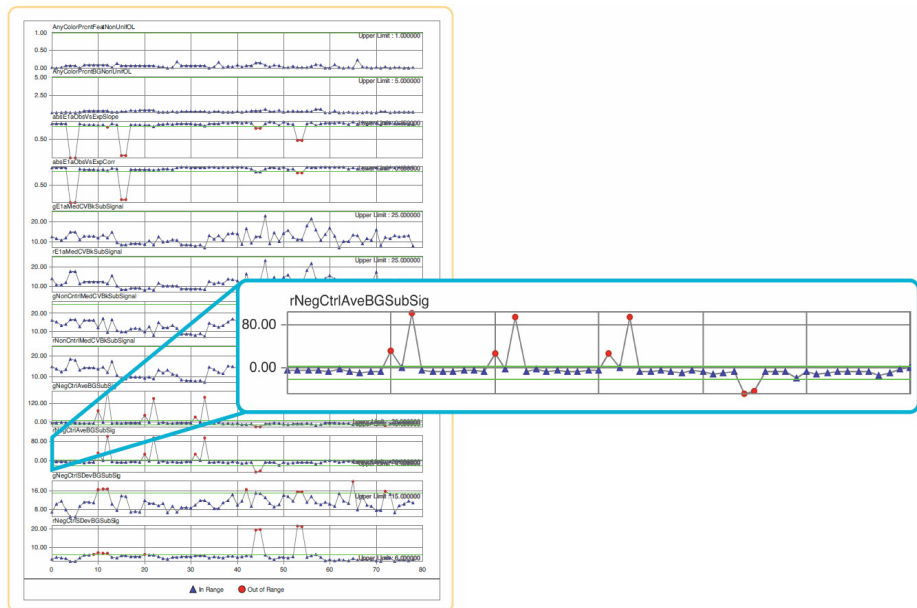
AnyColorPrcntFeatNonUnifOL
1.00
Upper Limit : 1.000000
0.00
AnyColorPrcntBGNonUnifOL
5.00
Upper Limit : 5.000000
2.50
0.00
absE1aObsVsExpSlope
0.50
absE1aObsVsExpCorr
0.50
gE1aMedCVBkSubSignal
Upper Limit : 25.000000
20.00
10.00
rE1aMedCVBkSubSignal
Upper Limit : 25.000000
20.00
10.00
gNonCntrlMedCVBkSubSignal
20.00
10.00
rNonCntrlMedCVBkSubSignal
20.00
10.00
gNegCtrlAveBGSubSig
120.00
0.00
rNegCtrlAveBGSubSig
80.00
0.00
gNegCtrlSDevBGSubSig
16.00
Upper Limit : 15.000000
8.00
rNegCtrlSDevBGSubSig
20.00
10.00
0
10
20
30
40
50
60
70
80
In Range
Out of Range

rNegCtrlAveBGSubSig
80.00
0.00